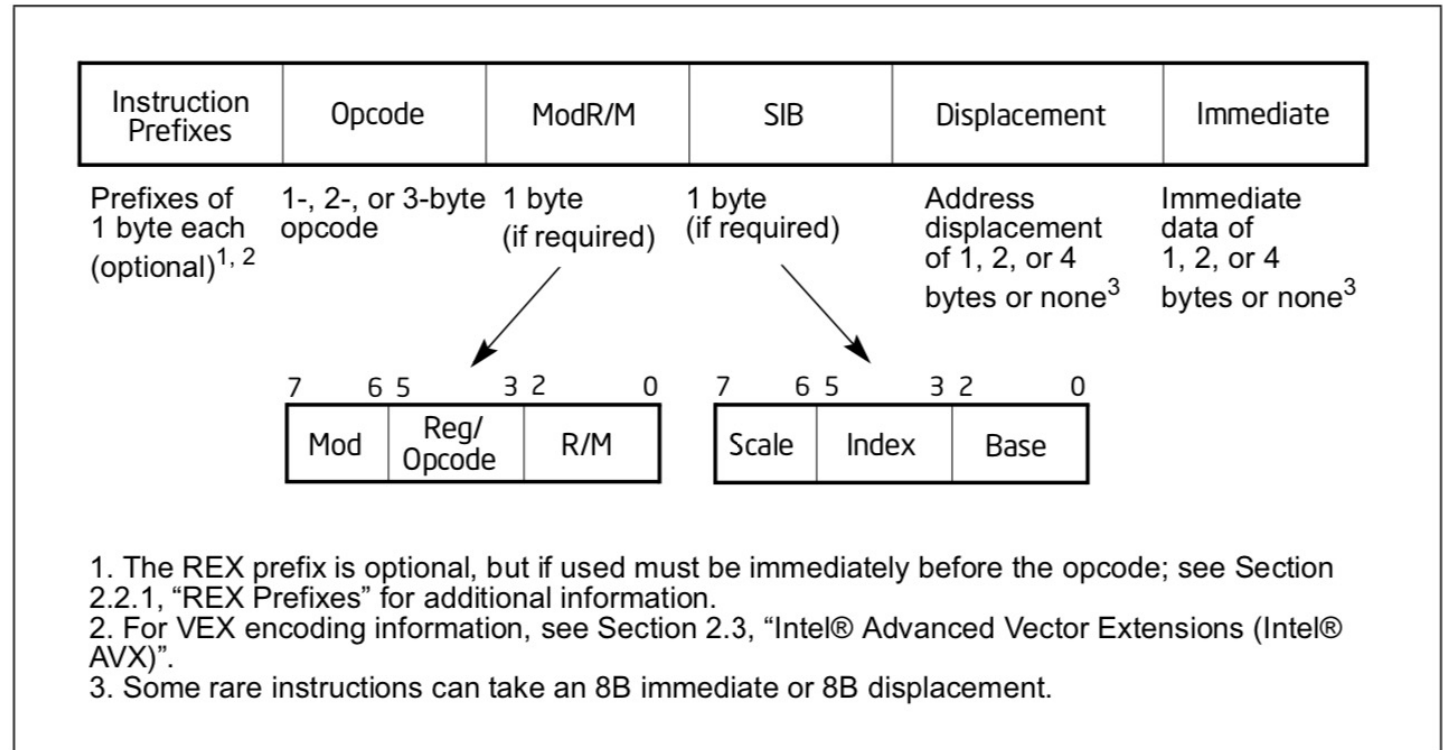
| Instruction Prefixes | Opcode | ModR/M | SIB | Displacement | Immediate |
|---|---|---|---|---|---|

Prefixes of 1 byte each (optional)$^{1, 2}$

1-, 2-, or 3-byte opcode

1 byte (if required)

1 byte (if required)

Address displacement of 1, 2, or 4 bytes or none$^3$

Immediate data of 1, 2, or 4 bytes or none$^3$

7 6 5 3 2 0

| Mod | Reg/ Opcode | R/M |
|---|---|---|

7 6 5 3 2 0

| Scale | Index | Base |
|---|---|---|

1. The REX prefix is optional, but if used must be immediately before the opcode; see Section 2.2.1, "REX Prefixes" for additional information.
2. For VEX encoding information, see Section 2.3, "Intel® Advanced Vector Extensions (Intel® AVX)".
3. Some rare instructions can take an 8B immediate or 8B displacement.